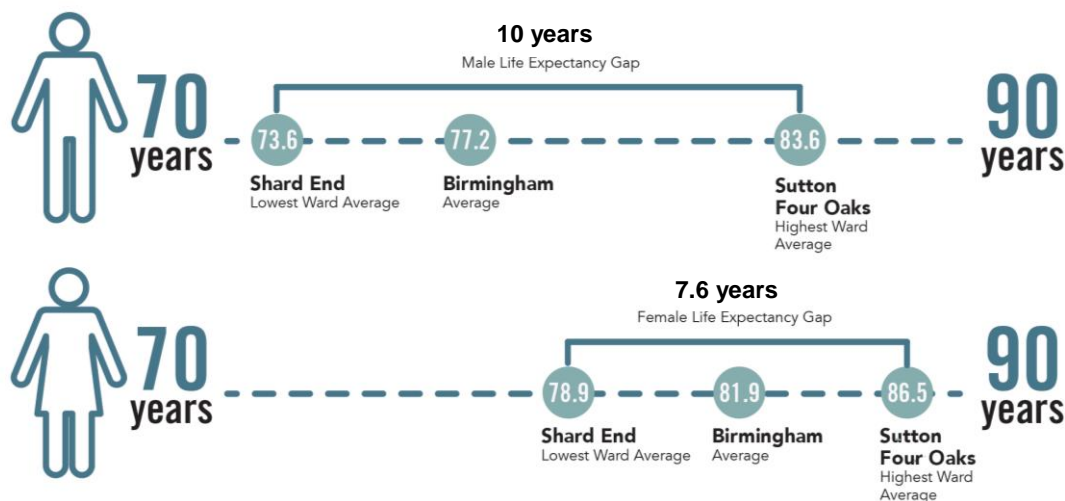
10 years
Male Life Expectancy Gap

70 years

73.6
Shard End
Lowest Ward Average

77.2
Birmingham
Average

83.6
Sutton Four Oaks
Highest Ward Average

90 years

7.6 years
Female Life Expectancy Gap

70 years

78.9
Shard End
Lowest Ward Average

81.9
Birmingham
Average

86.5
Sutton Four Oaks
Highest Ward Average

90 years